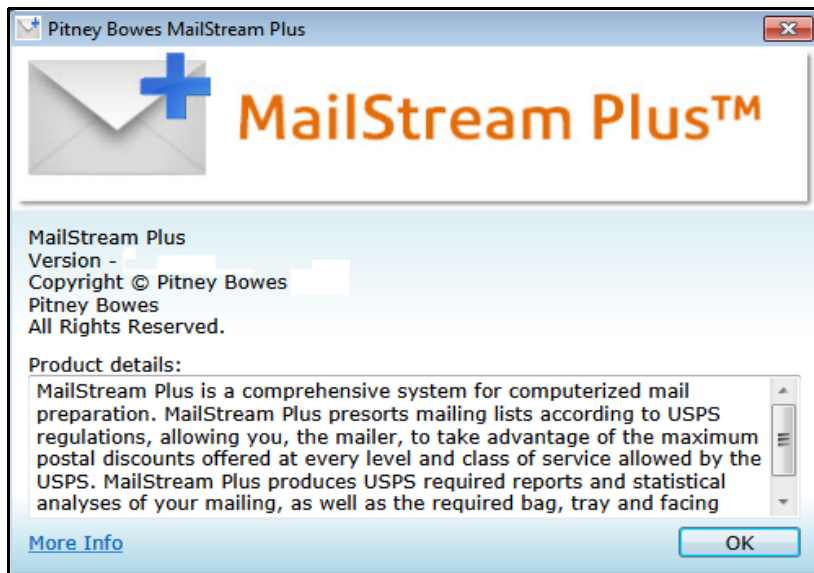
Pitney Bowes MailStream Plus

MailStream Plus™

MailStream Plus
Version -
Copyright © Pitney Bowes
Pitney Bowes
All Rights Reserved.

Product details:

MailStream Plus is a comprehensive system for computerized mail preparation. MailStream Plus presorts mailing lists according to USPS regulations, allowing you, the mailer, to take advantage of the maximum postal discounts offered at every level and class of service allowed by the USPS. MailStream Plus produces USPS required reports and statistical analyses of your mailing, as well as the required bag, tray and facing

More Info

OK